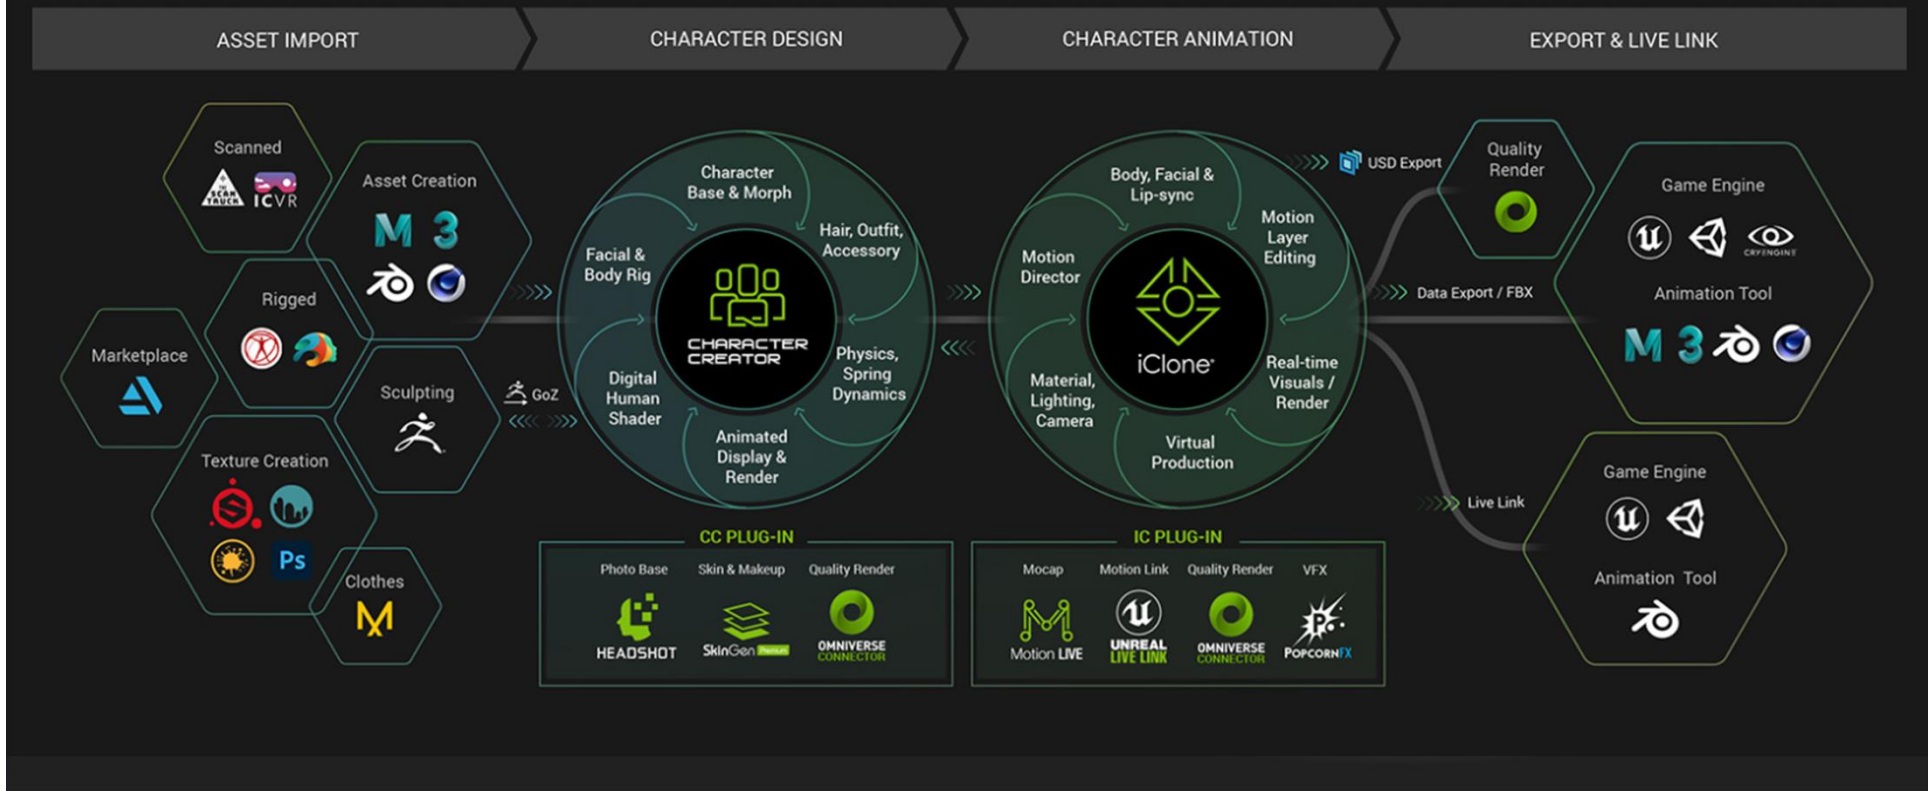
ASSET IMPORT

CHARACTER DESIGN

CHARACTER ANIMATION

EXPORT & LIVE LINK

Scanned

ICVR

Asset Creation

Rigged

Marketplace

Sculpting

Texture Creation

Ps

Clothes

GoZ

Character Base & Morph

Hair, Outfit, Accessory

Physics, Spring Dynamics

Animated Display & Render

Digital Human Shader

Facial & Body Rig

CHARACTER CREATOR

Body, Facial & Lip-sync

Motion Layer Editing

Real-time Visuals / Render

Virtual Production

Material, Lighting, Camera

Motion Director

iClone

USD Export

Quality Render

Data Export / FBX

Live Link

Game Engine

Animation Tool

Game Engine

Animation Tool

CC PLUG-IN

Photo Base

Skin & Makeup

Quality Render

HEADSHOT

SkinGen

OMNIVERSE CONNECTOR

IC PLUG-IN

Mocap

Motion Link

Quality Render

VFX

Motion LIVE

UNREAL LIVE LINK

OMNIVERSE CONNECTOR

POPCORNFX